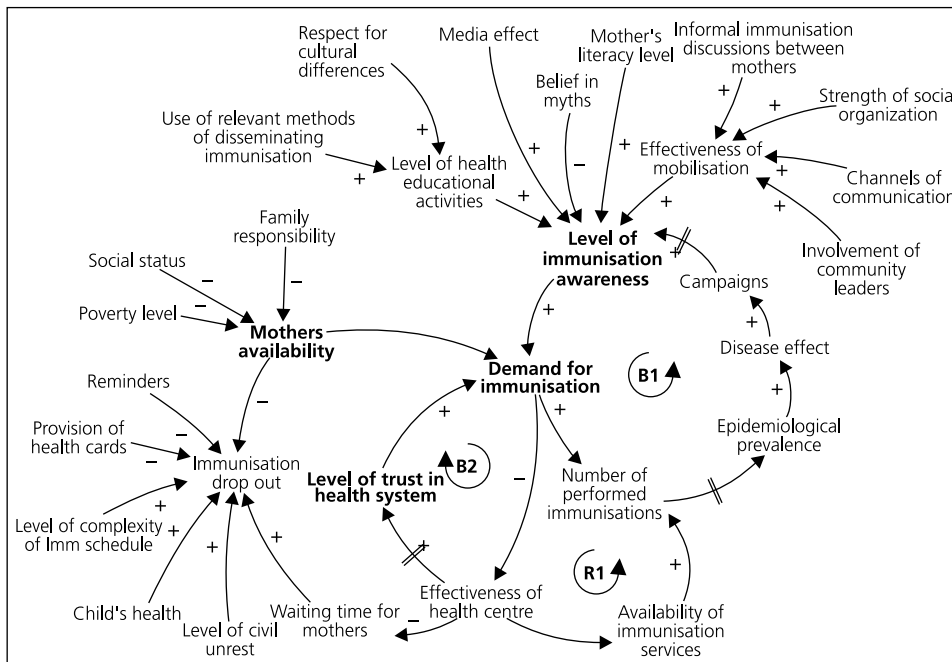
Respect for cultural differences

Media effect

Mother's literacy level

Informal immunisation discussions between mothers

Belief in myths

+

+

Strength of socia organization

Use of relevant methods of disseminating immunisation

+

+

–

+

Effectiveness of mobilisation

+

Level of health educational activities

+

Channels of communication

+

+

+

Family responsibility

Level of immunisation awareness

Involvement of community leaders

Social status

–

–

–

Poverty level

Campaigns

Mothers availability

+

+

Disease effect

Reminders

Demand for immunisation

B1

+

–

+

+

Provision of health cards

–

–

Immunisation drop out

Epidemiological prevalence

Level of trust in health system

B2

–

+

Number of performed immunisations

+

Level of complexity of Imm schedule

+

+

+

+

+

R1

Effectiveness of health centre

Child's health

Waiting time for mothers

–

Availability of immunisation services

Level of civil unrest